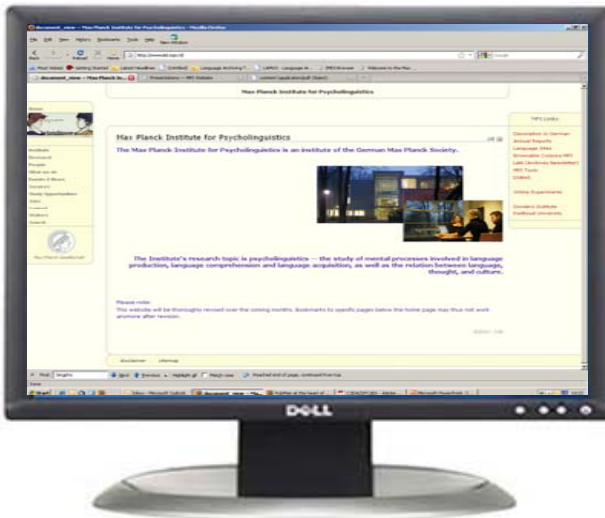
document_view — Max Planck Institute for Psycholinguistics - Mozilla Firefox

File Edit View History Bookmarks Tools Help

Back Forward Reload Stop Home New Window

http://www.mpi.nl/

Google

Most Visited Getting Started Latest Headlines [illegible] Language Archiving T... LAMUS: Language Ar... IMDI Browser Welcome to the Max ...

document_view — Max Planck In... Presentations — MPI Website content (application/pdf Object)

Max Planck Institute for Psycholinguistics

Home

Institute
Research
People
What we do
Events & News
Vacancies
Study Opportunities
Jobs
Contact
Visitors
Search

Max Planck Gesellschaft

Max Planck Institute for Psycholinguistics

The Max Planck Institute for Psycholinguistics is an institute of the German Max Planck Society.

The Institute's research topic is psycholinguistics — the study of mental processes involved in language production, language comprehension and language acquisition, as well as the relation between language, thought, and culture.

Please note:
This website will be thoroughly revised over the coming months. Bookmarks to specific pages below the home page may thus not work anymore after revision.

Editor: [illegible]

MPI Links

Description in German
Annual Reports
Language Sites
Browsable Corpora MPI
LAN (Archives Newsletter)
MPI Tools
Didoc

Online Experiments

Donders Institute
Radboud University

Disclaimer Sitemap

Find: lingphis Next Previous Highlight all Match case Reached end of page, continued from top

Done

Start Inbox - Microsoft Outlook document_view - Ma... Further at the heart of ... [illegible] - Adobe Microsoft PowerPoint

DELL